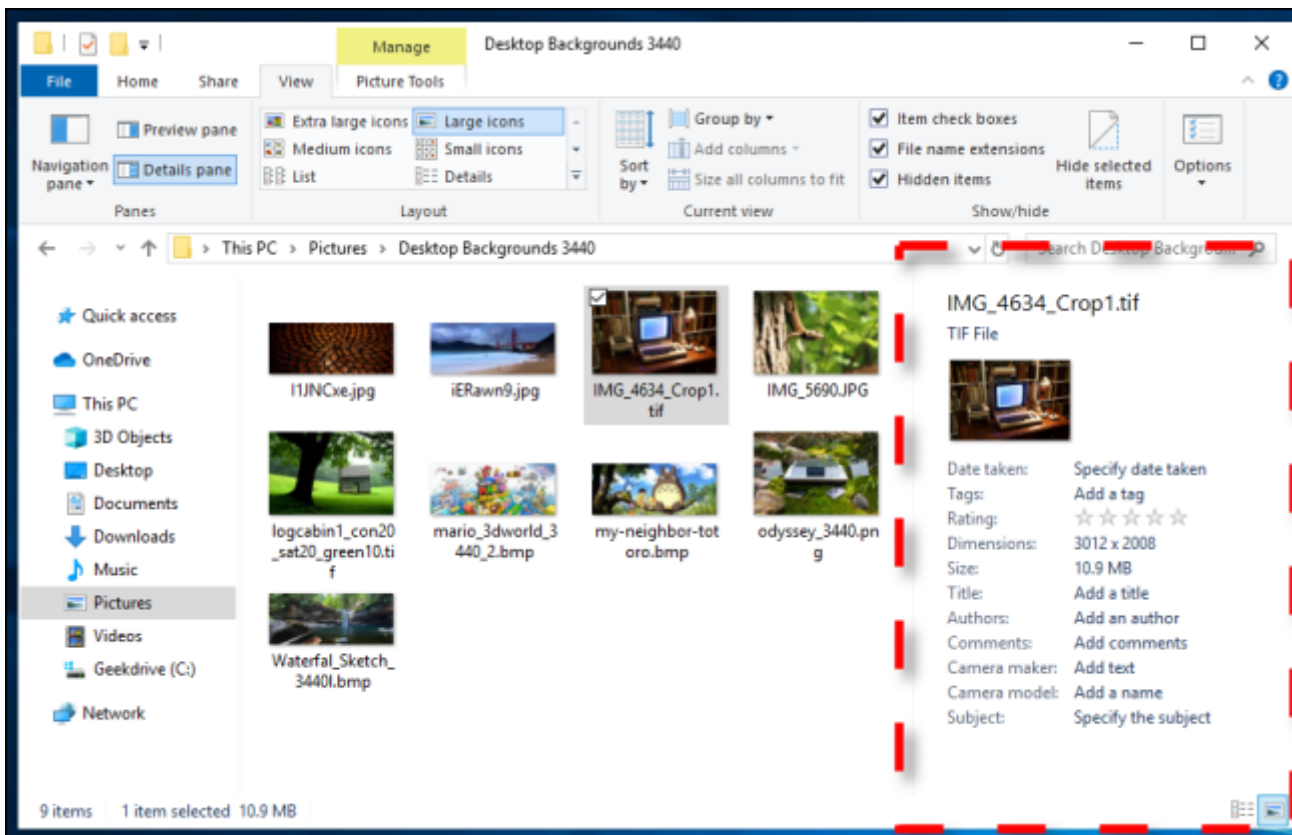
Manage
Desktop Backgrounds 3440
File
Home
Share
View
Picture Tools

Navigation pane
Preview pane
Details pane
Panes
Extra large icons
Large icons
Medium icons
Small icons
List
Details
Layout
Sort by
Group by
Add columns
Size all columns to fit
Current view
Item check boxes
File name extensions
Hidden items
Hide selected items
Show/hide
Options

This PC > Pictures > Desktop Backgrounds 3440
Search Desktop Backgrou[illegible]

Quick access
OneDrive
This PC
3D Objects
Desktop
Documents
Downloads
Music
Pictures
Videos
Geekdrive (C:)
Network

I1JNCxe.jpg
iERawn9.jpg
IMG_4634_Crop1.tif
IMG_5690.JPG
logcabin1_con20_sat20_green10.tif
mario_3dworld_3440_2.bmp
my-neighbor-totoro.bmp
odyssey_3440.png
Waterfal_Sketch_3440l.bmp

IMG_4634_Crop1.tif
TIF File
Date taken: Specify date taken
Tags: Add a tag
Rating: ☆☆☆☆☆
Dimensions: 3012 x 2008
Size: 10.9 MB
Title: Add a title
Authors: Add an author
Comments: Add comments
Camera maker: Add text
Camera model: Add a name
Subject: Specify the subject

9 items 1 item selected 10.9 MB